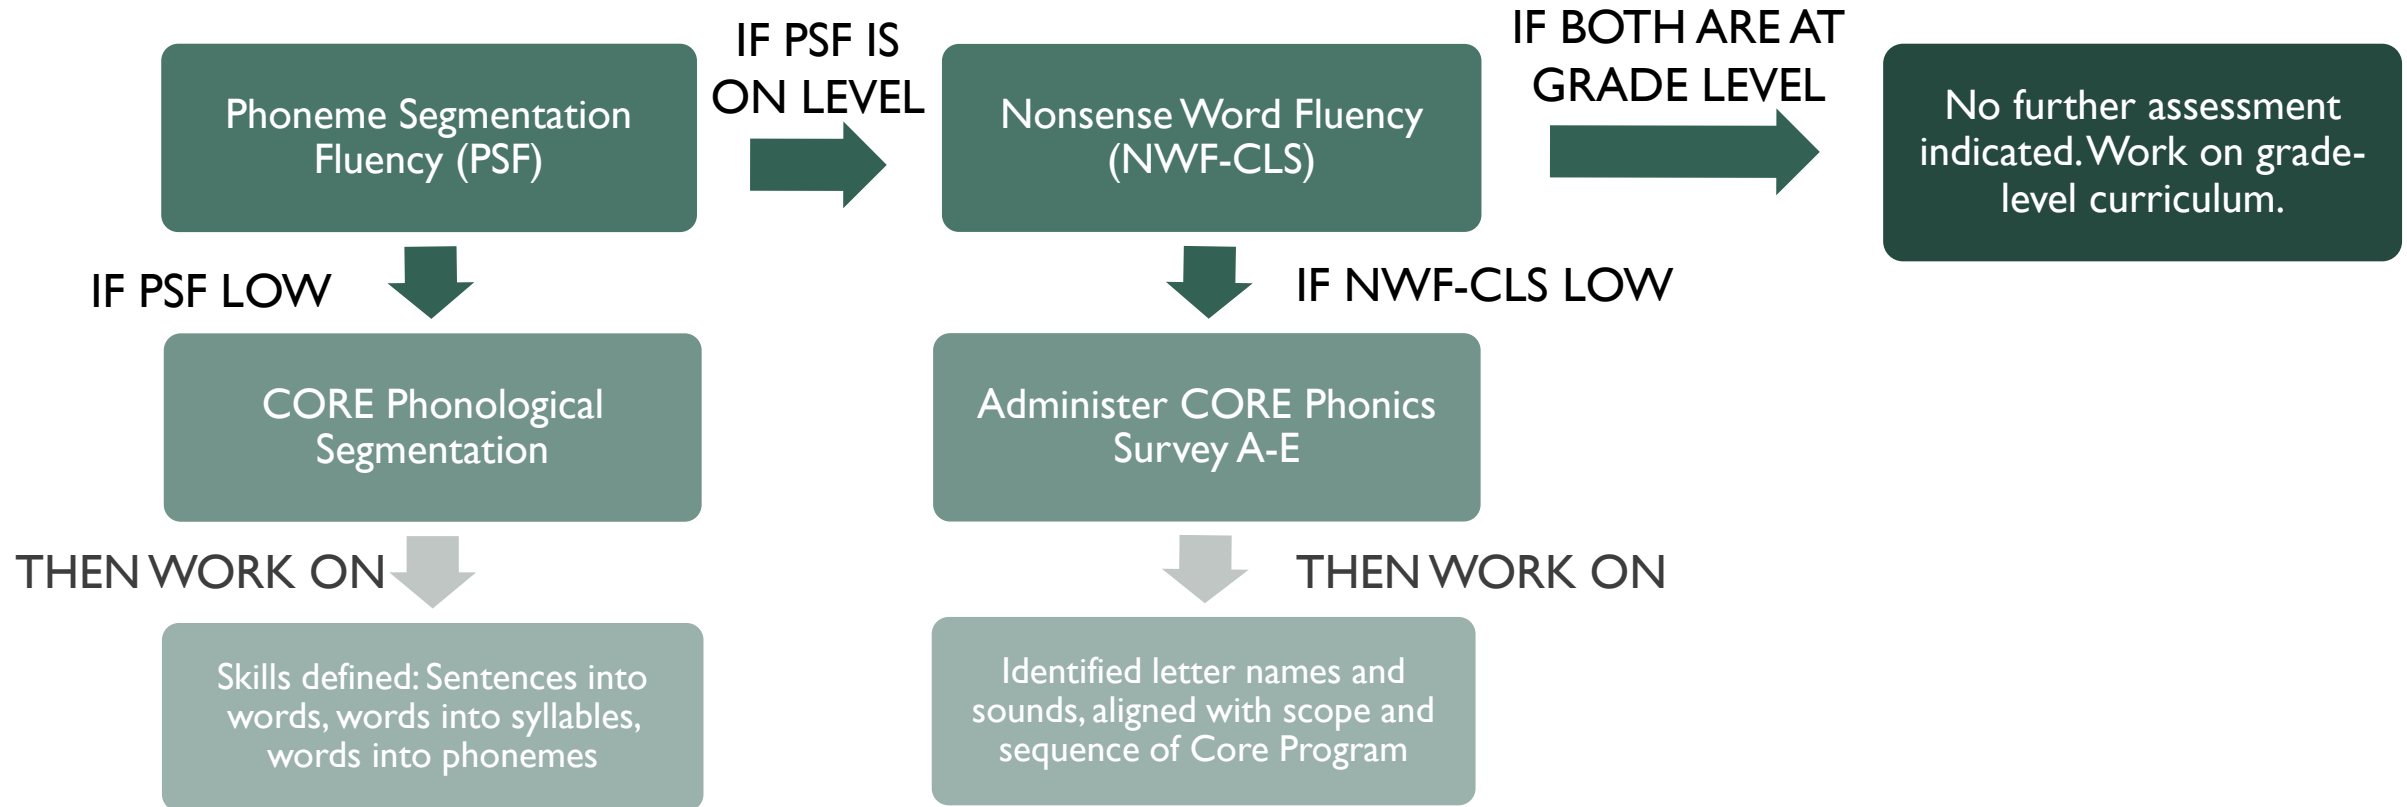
Phoneme Segmentation Fluency (PSF)

IF PSF IS ON LEVEL

Nonsense Word Fluency (NWF-CLS)

IF BOTH ARE AT GRADE LEVEL

No further assessment indicated. Work on grade-level curriculum.

IF PSF LOW

IF NWF-CLS LOW

CORE Phonological Segmentation

Administer CORE Phonics Survey A-E

THEN WORK ON

THEN WORK ON

Skills defined: Sentences into words, words into syllables, words into phonemes

Identified letter names and sounds, aligned with scope and sequence of Core Program